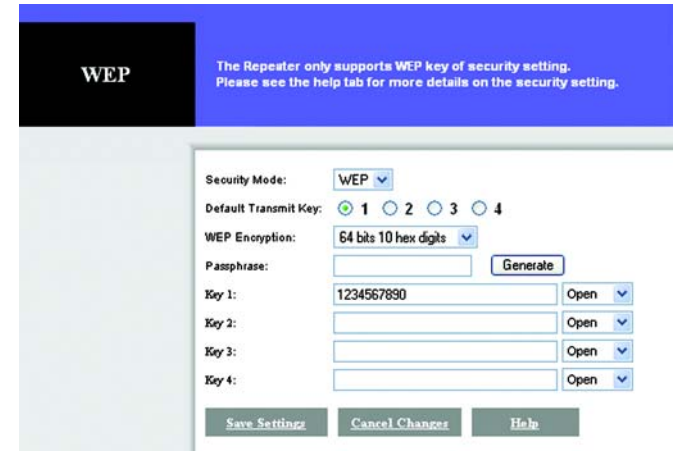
WEP

The Repeater only supports WEP key of security setting. Please see the help tab for more details on the security setting.

Security Mode: WEP

Default Transmit Key: 1 2 3 4

WEP Encryption: 64 bits 10 hex digits

Passphrase: Generate

Key 1: 1234567890 Open

Key 2: Open

Key 3: Open

Key 4: Open

Save Settings Cancel Changes Help